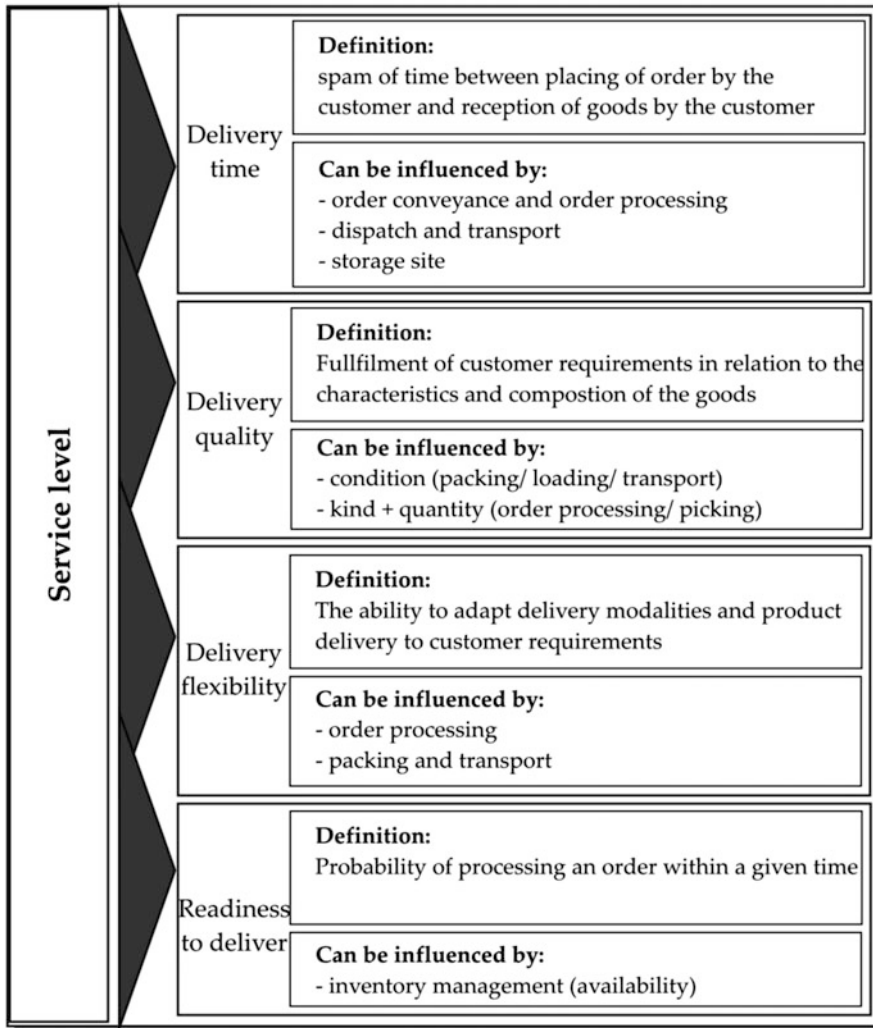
Service level

Delivery time

Definition:
spam of time between placing of order by the customer and reception of goods by the customer

Can be influenced by:
- order conveyance and order processing
- dispatch and transport
- storage site

Delivery quality

Definition:
Fullfilment of customer requirements in relation to the characteristics and compostion of the goods

Can be influenced by:
- condition (packing/ loading/ transport)
- kind + quantity (order processing/ picking)

Delivery flexibility

Definition:
The ability to adapt delivery modalities and product delivery to customer requirements

Can be influenced by:
- order processing
- packing and transport

Readiness to deliver

Definition:
Probability of processing an order within a given time

Can be influenced by:
- inventory management (availability)